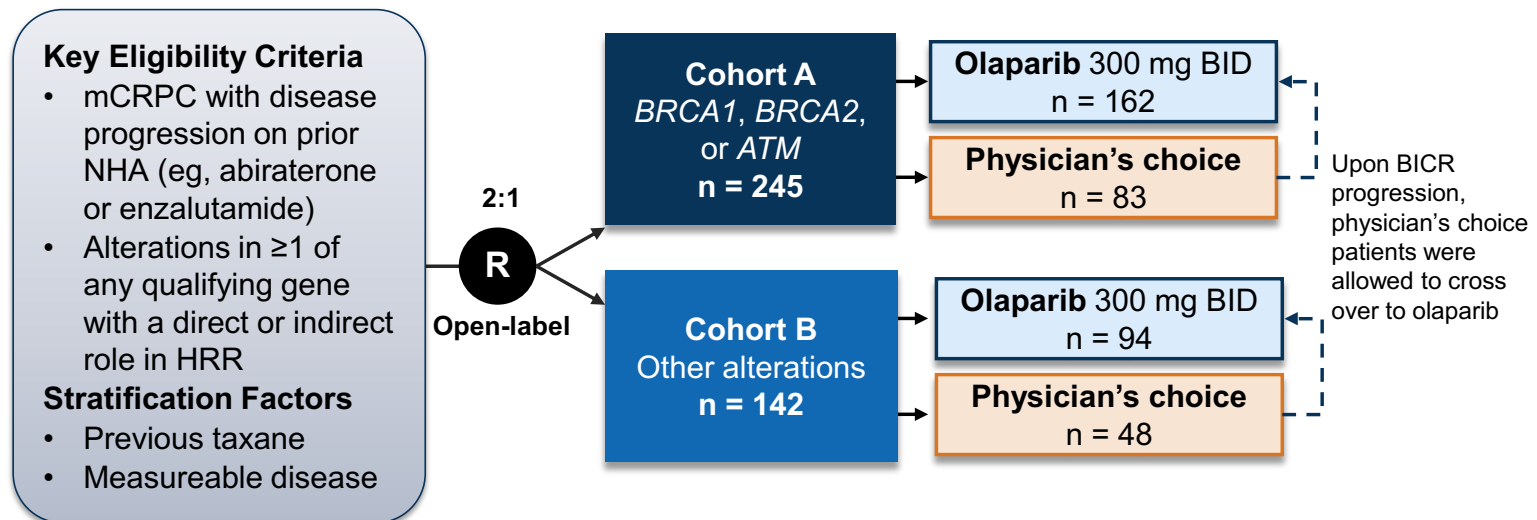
Key Eligibility Criteria
• mCRPC with disease progression on prior NHA (eg, abiraterone or enzalutamide)
• Alterations in ≥1 of any qualifying gene with a direct or indirect role in HRR

Stratification Factors
• Previous taxane
• Measureable disease

2:1

R

Open-label

Cohort A
BRCA1, BRCA2, or ATM
n = 245

Olaparib 300 mg BID
n = 162

Physician's choice
n = 83

Cohort B
Other alterations
n = 142

Olaparib 300 mg BID
n = 94

Physician's choice
n = 48

Upon BICR progression, physician's choice patients were allowed to cross over to olaparib